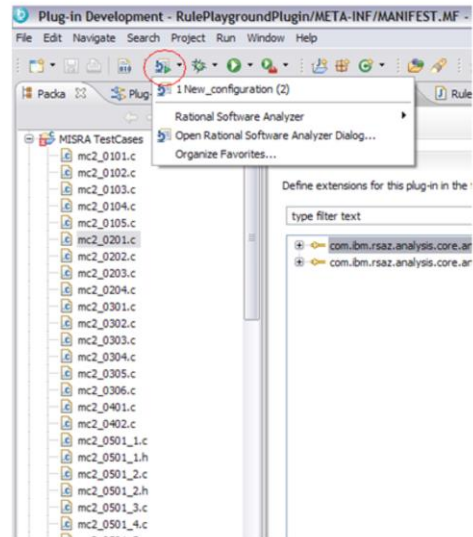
Plug-in Development - RulePlaygroundPlugin/META-INF/MANIFEST.MF -

File Edit Navigate Search Project Run Window Help

Packa Plug- Rule

1 New_configuration (2)
Rational Software Analyzer
Open Rational Software Analyzer Dialog...
Organize Favorites...

MISRA TestCases
mc2_0101.c
mc2_0102.c
mc2_0103.c
mc2_0104.c
mc2_0105.c
mc2_0201.c
mc2_0202.c
mc2_0203.c
mc2_0204.c
mc2_0301.c
mc2_0302.c
mc2_0303.c
mc2_0304.c
mc2_0305.c
mc2_0306.c
mc2_0401.c
mc2_0402.c
mc2_0501_1.c
mc2_0501_1.h
mc2_0501_2.c
mc2_0501_2.h
mc2_0501_3.c
mc2_0501_4.c

Define extensions for this plug-in in the

type filter text

com.ibm.rsaz.analysis.core.ar
com.ibm.rsaz.analysis.core.ar